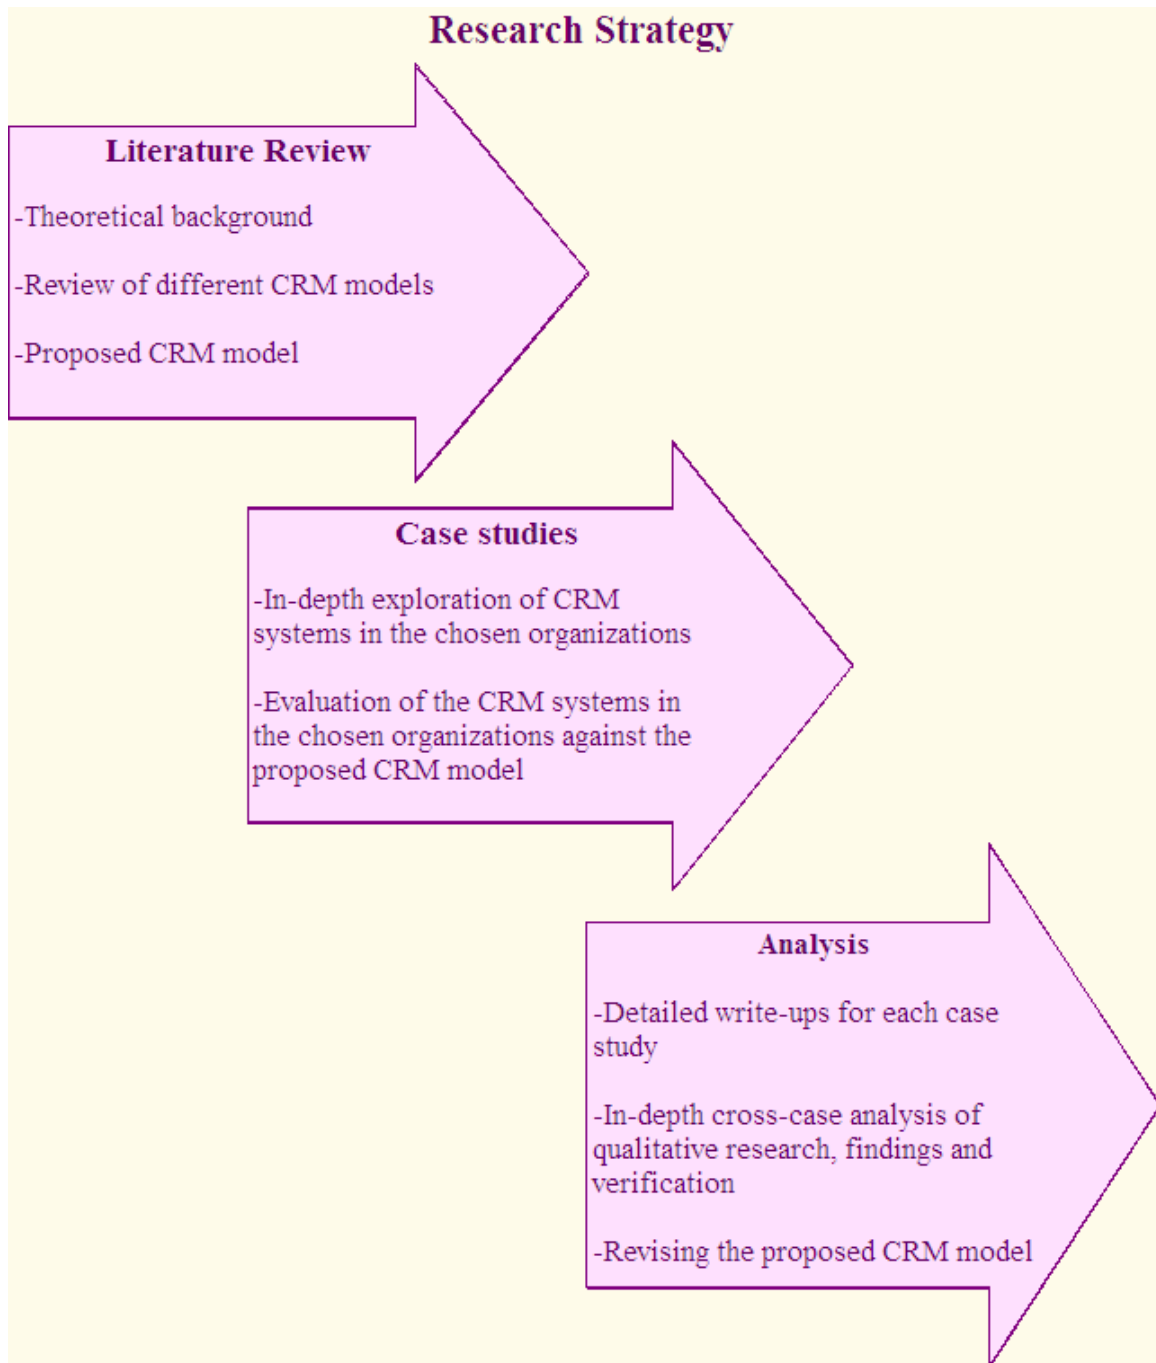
Research Strategy

Literature Review

-Theoretical background

-Review of different CRM models

-Proposed CRM model

Case studies

-In-depth exploration of CRM systems in the chosen organizations

-Evaluation of the CRM systems in the chosen organizations against the proposed CRM model

Analysis

-Detailed write-ups for each case study

-In-depth cross-case analysis of qualitative research, findings and verification

-Revising the proposed CRM model